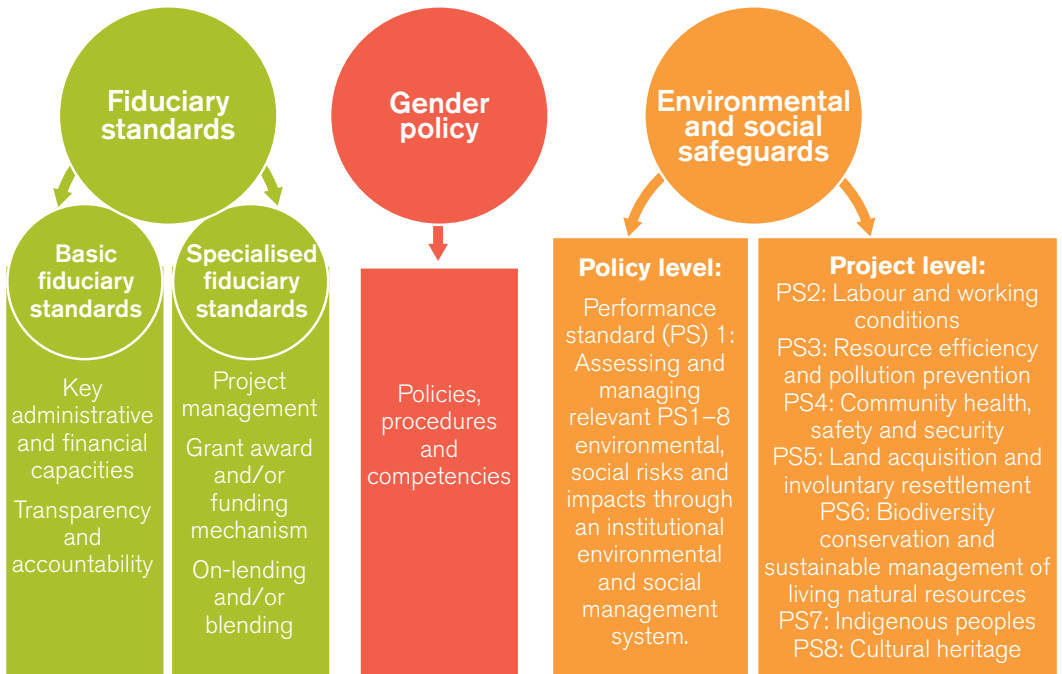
Fiduciary standards

Basic fiduciary standards

Key administrative and financial capacities

Transparency and accountability

Specialised fiduciary standards

Project management

Grant award and/or funding mechanism

On-lending and/or blending

Gender policy

Policies, procedures and competencies

Environmental and social safeguards

Policy level:

Performance standard (PS) 1: Assessing and managing relevant PS1–8 environmental, social risks and impacts through an institutional environmental and social management system.

Project level:

PS2: Labour and working conditions
PS3: Resource efficiency and pollution prevention
PS4: Community health, safety and security
PS5: Land acquisition and involuntary resettlement
PS6: Biodiversity conservation and sustainable management of living natural resources
PS7: Indigenous peoples
PS8: Cultural heritage